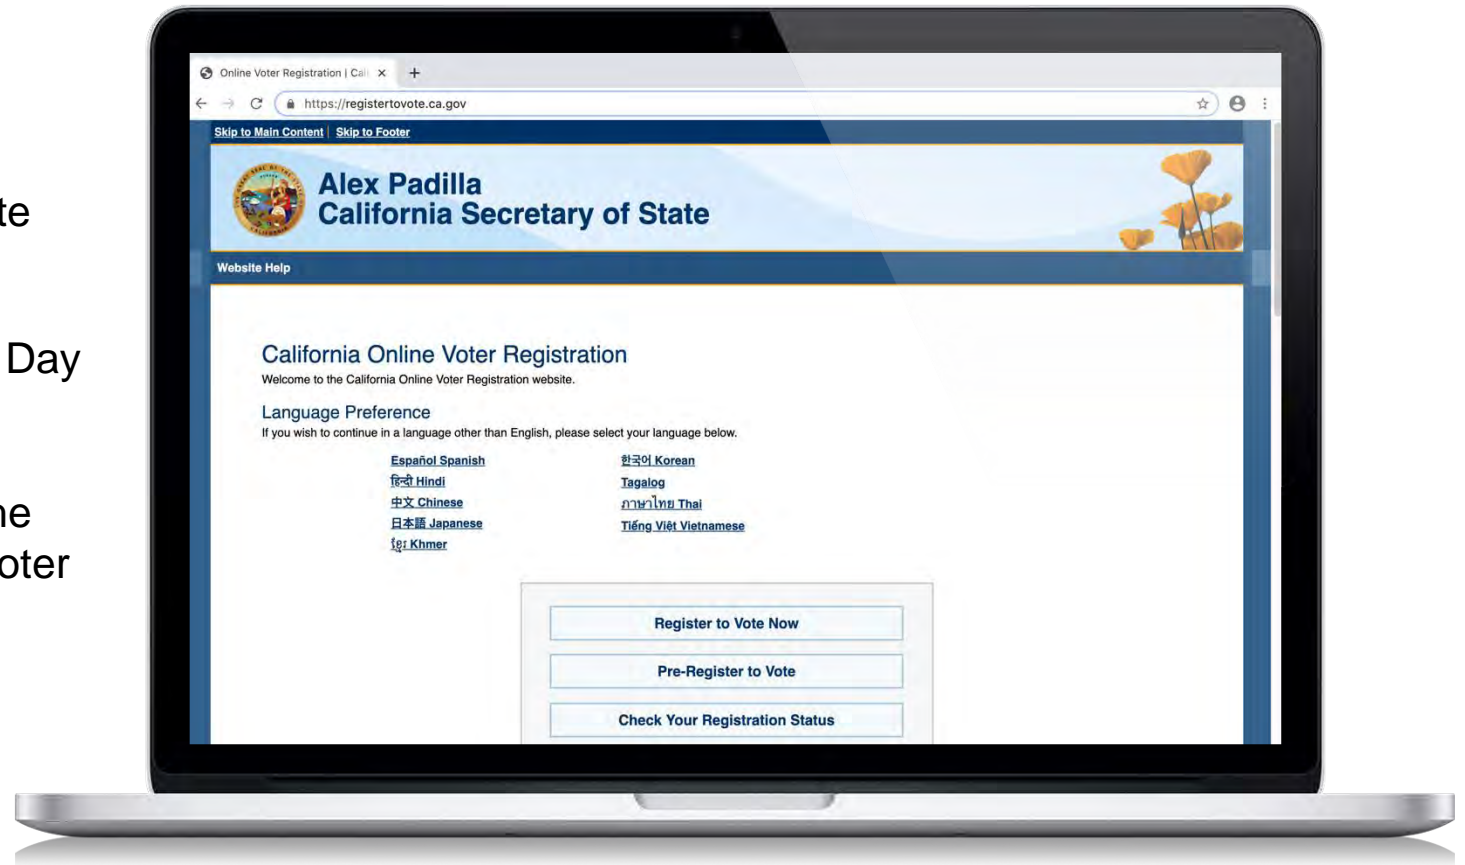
te

Day

ne
oter

Online Voter Registration | Cal ×

https://registertovote.ca.gov

Skip to Main Content | Skip to Footer

Alex Padilla
California Secretary of State

Website Help

California Online Voter Registration
Welcome to the California Online Voter Registration website.

Language Preference
If you wish to continue in a language other than English, please select your language below.

Español Spanish
हिन्दी Hindi
中文 Chinese
日本語 Japanese
ខ្មែរ Khmer
한국어 Korean
Tagalog
ภาษาไทย Thai
Tiếng Việt Vietnamese

Register to Vote Now

Pre-Register to Vote

Check Your Registration Status